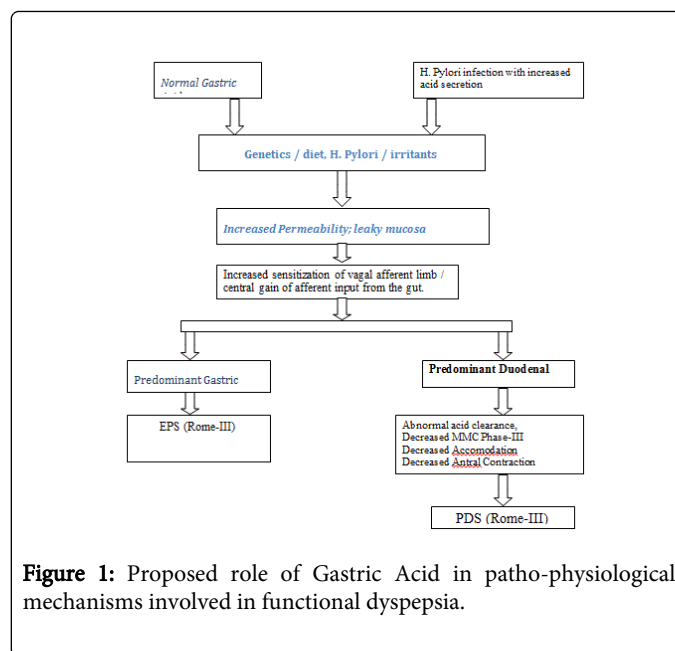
Normal Gastric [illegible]

H. Pylori infection with increased acid secretion

Genetics / diet, H. Pylori / irritants

Increased Permeability; leaky mucosa

Increased sensitization of vagal afferent limb / central gain of afferent input from the gut.

Predominant Gastric

Predominant Duodenal

EPS (Rome-III)

Abnormal acid clearance,
Decreased MMC Phase-III
Decreased Accomodation
Decreased Antral Contraction

PDS (Rome-III)

Figure 1: Proposed role of Gastric Acid in patho-physiological mechanisms involved in functional dyspepsia.